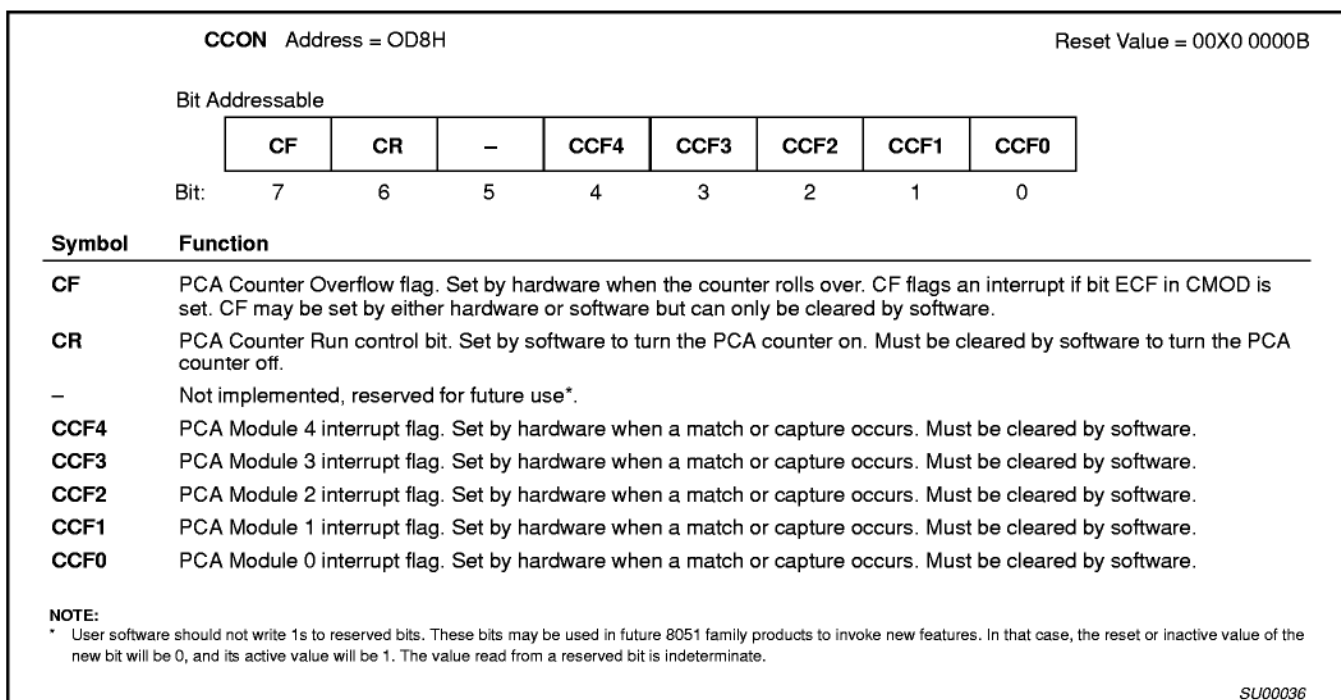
**CCON** Address = OD8H

Reset Value = 00X0 0000B

Bit Addressable

| | CF | CR | – | CCF4 | CCF3 | CCF2 | CCF1 | CCF0 |
|---|---|---|---|---|---|---|---|---|
| Bit: | 7 | 6 | 5 | 4 | 3 | 2 | 1 | 0 |

| Symbol | Function |
|---|---|
| CF | PCA Counter Overflow flag. Set by hardware when the counter rolls over. CF flags an interrupt if bit ECF in CMOD is set. CF may be set by either hardware or software but can only be cleared by software. |
| CR | PCA Counter Run control bit. Set by software to turn the PCA counter on. Must be cleared by software to turn the PCA counter off. |
| – | Not implemented, reserved for future use*. |
| CCF4 | PCA Module 4 interrupt flag. Set by hardware when a match or capture occurs. Must be cleared by software. |
| CCF3 | PCA Module 3 interrupt flag. Set by hardware when a match or capture occurs. Must be cleared by software. |
| CCF2 | PCA Module 2 interrupt flag. Set by hardware when a match or capture occurs. Must be cleared by software. |
| CCF1 | PCA Module 1 interrupt flag. Set by hardware when a match or capture occurs. Must be cleared by software. |
| CCF0 | PCA Module 0 interrupt flag. Set by hardware when a match or capture occurs. Must be cleared by software. |

NOTE:
* User software should not write 1s to reserved bits. These bits may be used in future 8051 family products to invoke new features. In that case, the reset or inactive value of the new bit will be 0, and its active value will be 1. The value read from a reserved bit is indeterminate.

SU00036